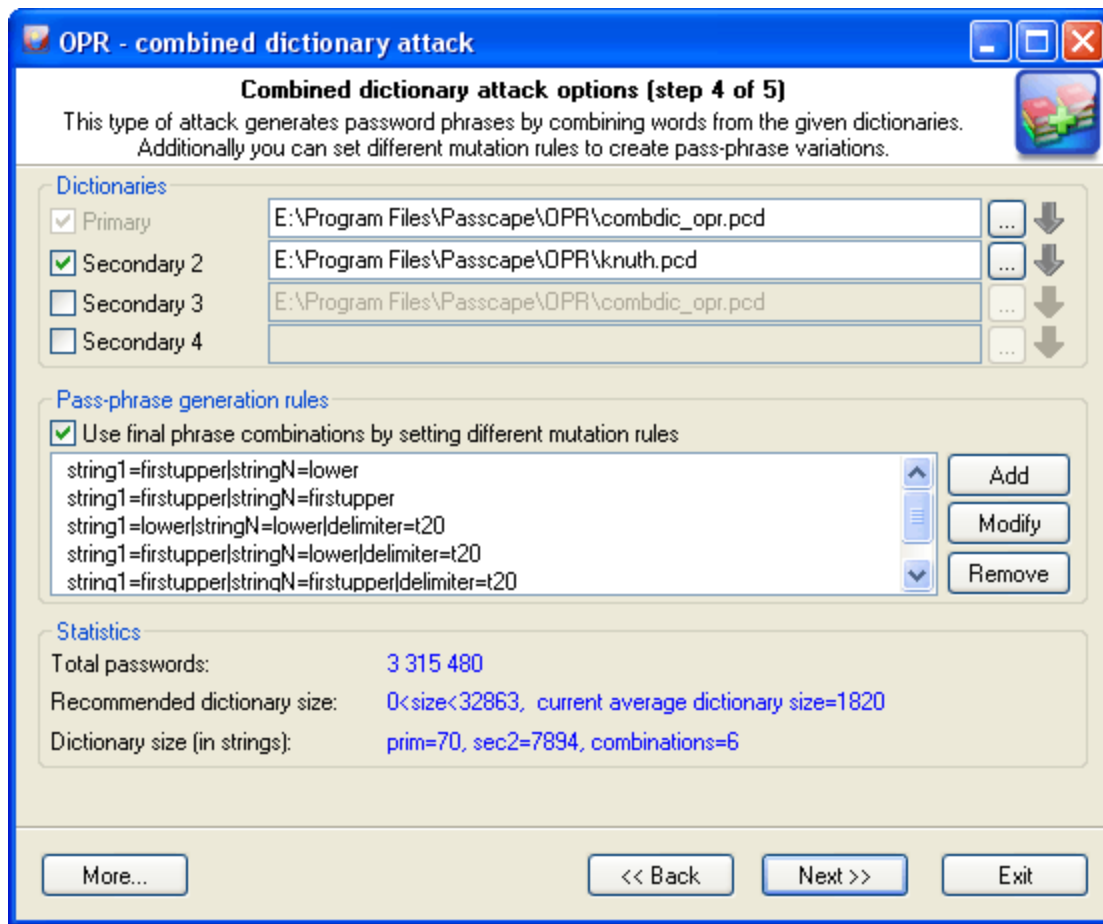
OPR - combined dictionary attack

Combined dictionary attack options (step 4 of 5)
This type of attack generates password phrases by combining words from the given dictionaries. Additionally you can set different mutation rules to create pass-phrase variations.

Dictionaries
Primary E:\Program Files\Passcape\OPR\combdic_opr.pcd ...
Secondary 2 E:\Program Files\Passcape\OPR\knuth.pcd ...
Secondary 3 E:\Program Files\Passcape\OPR\combdic_opr.pcd ...
Secondary 4 ...

Pass-phrase generation rules
Use final phrase combinations by setting different mutation rules
string1=firstupper|stringN=lower
string1=firstupper|stringN=firstupper
string1=lower|stringN=lower|delimiter=t20
string1=firstupper|stringN=lower|delimiter=t20
string1=firstupper|stringN=firstupper|delimiter=t20
Add
Modify
Remove

Statistics
Total passwords: 3 315 480
Recommended dictionary size: 0<size<32863, current average dictionary size=1820
Dictionary size (in strings): prim=70, sec2=7894, combinations=6

More...
<< Back
Next >>
Exit